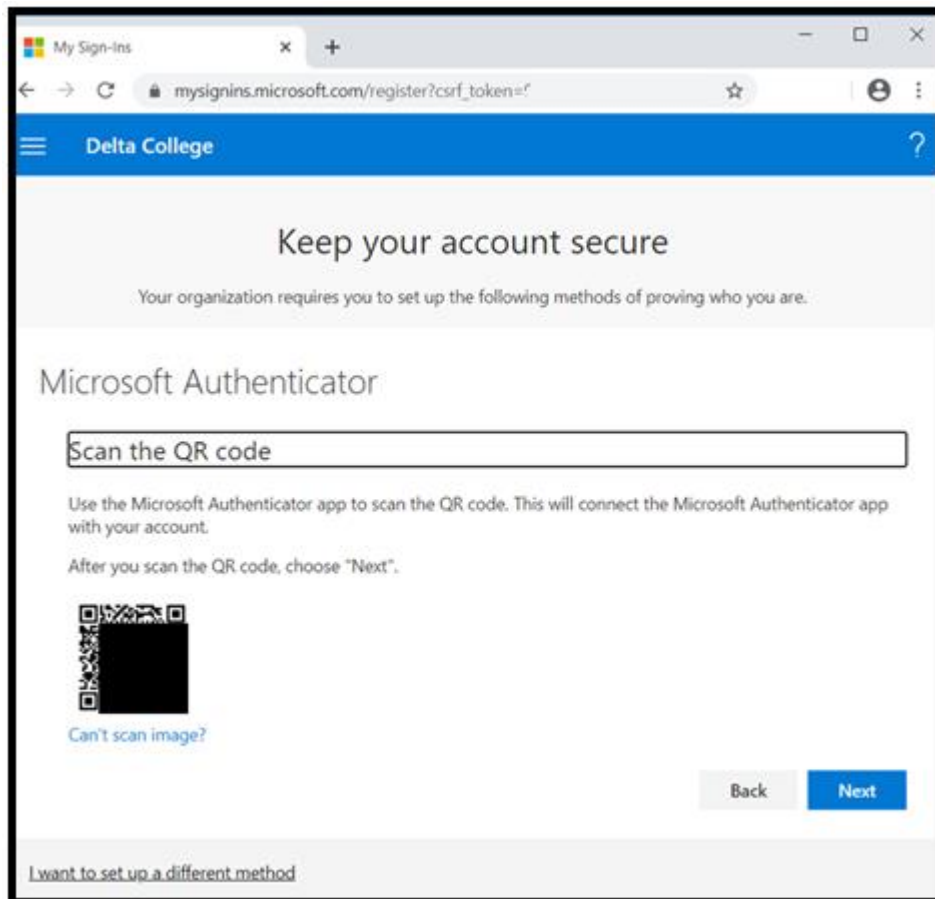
My Sign-Ins

mysignins.microsoft.com/register?csrf_token='

Delta College

?

Keep your account secure

Your organization requires you to set up the following methods of proving who you are.

Microsoft Authenticator

Scan the QR code

Use the Microsoft Authenticator app to scan the QR code. This will connect the Microsoft Authenticator app with your account.

After you scan the QR code, choose "Next".

Can't scan image?

Back

Next

I want to set up a different method